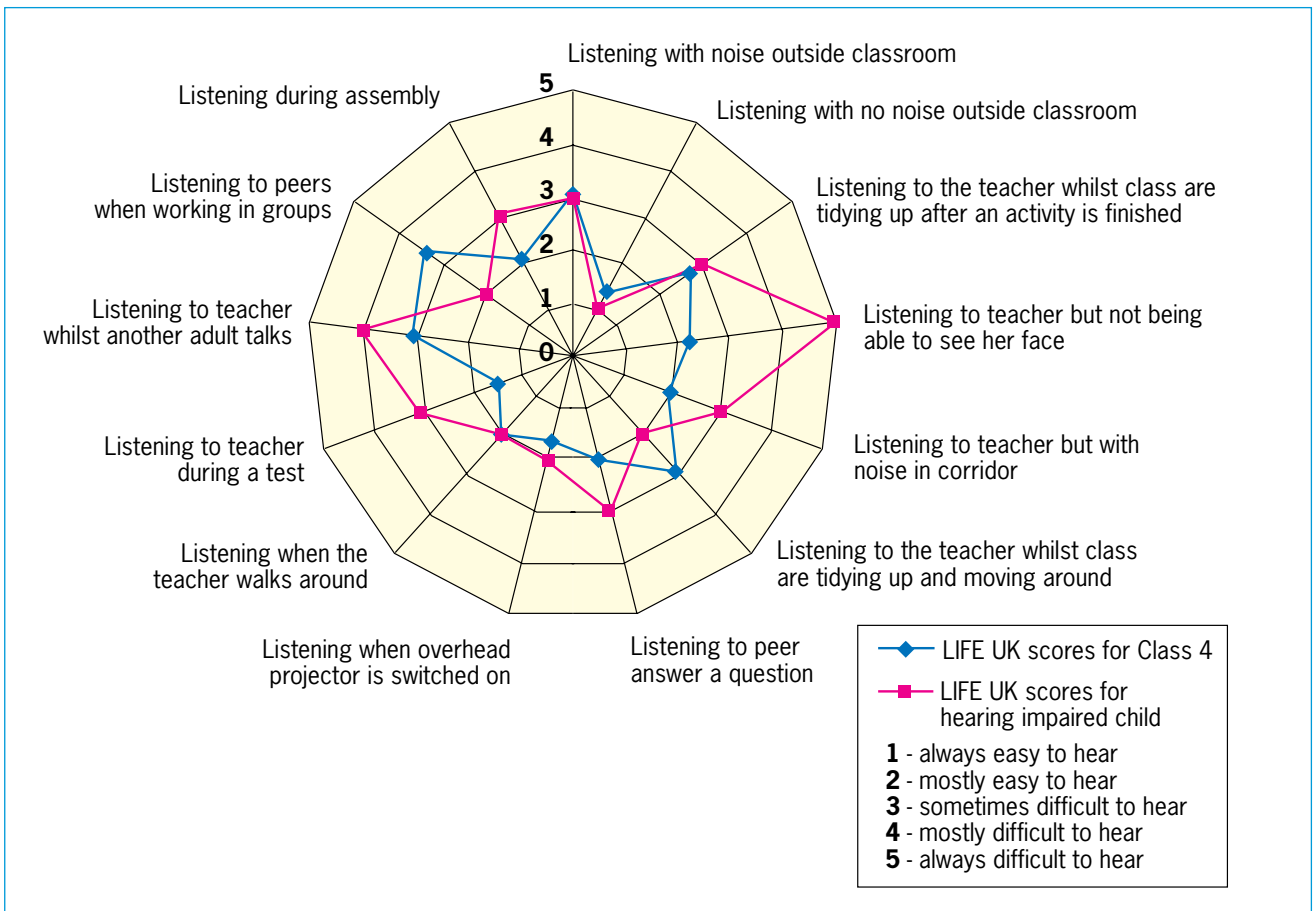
Listening with noise outside classroom

Listening with no noise outside classroom

Listening to the teacher whilst class are tidying up after an activity is finished

Listening to teacher but not being able to see her face

Listening to teacher but with noise in corridor

Listening to the teacher whilst class are tidying up and moving around

Listening to peer answer a question

Listening when overhead projector is switched on

Listening when the teacher walks around

Listening to teacher during a test

Listening to teacher whilst another adult talks

Listening to peers when working in groups

Listening during assembly

5
4
3
2
1
0

LIFE UK scores for Class 4
LIFE UK scores for hearing impaired child

**1** - always easy to hear
**2** - mostly easy to hear
**3** - sometimes difficult to hear
**4** - mostly difficult to hear
**5** - always difficult to hear